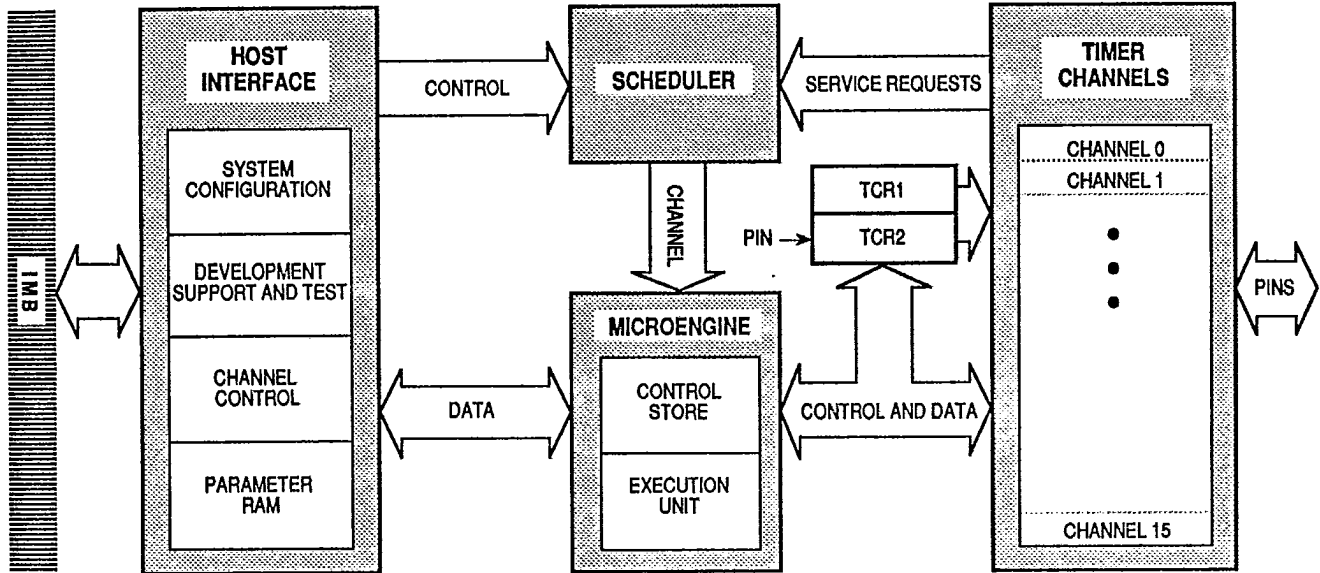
IMB

HOST INTERFACE

SYSTEM CONFIGURATION

DEVELOPMENT SUPPORT AND TEST

CHANNEL CONTROL

PARAMETER RAM

CONTROL

DATA

SCHEDULER

CHANNEL

MICROENGINE

CONTROL STORE

EXECUTION UNIT

SERVICE REQUESTS

TCR1

PIN

TCR2

CONTROL AND DATA

TIMER CHANNELS

CHANNEL 0

CHANNEL 1

CHANNEL 15

PINS